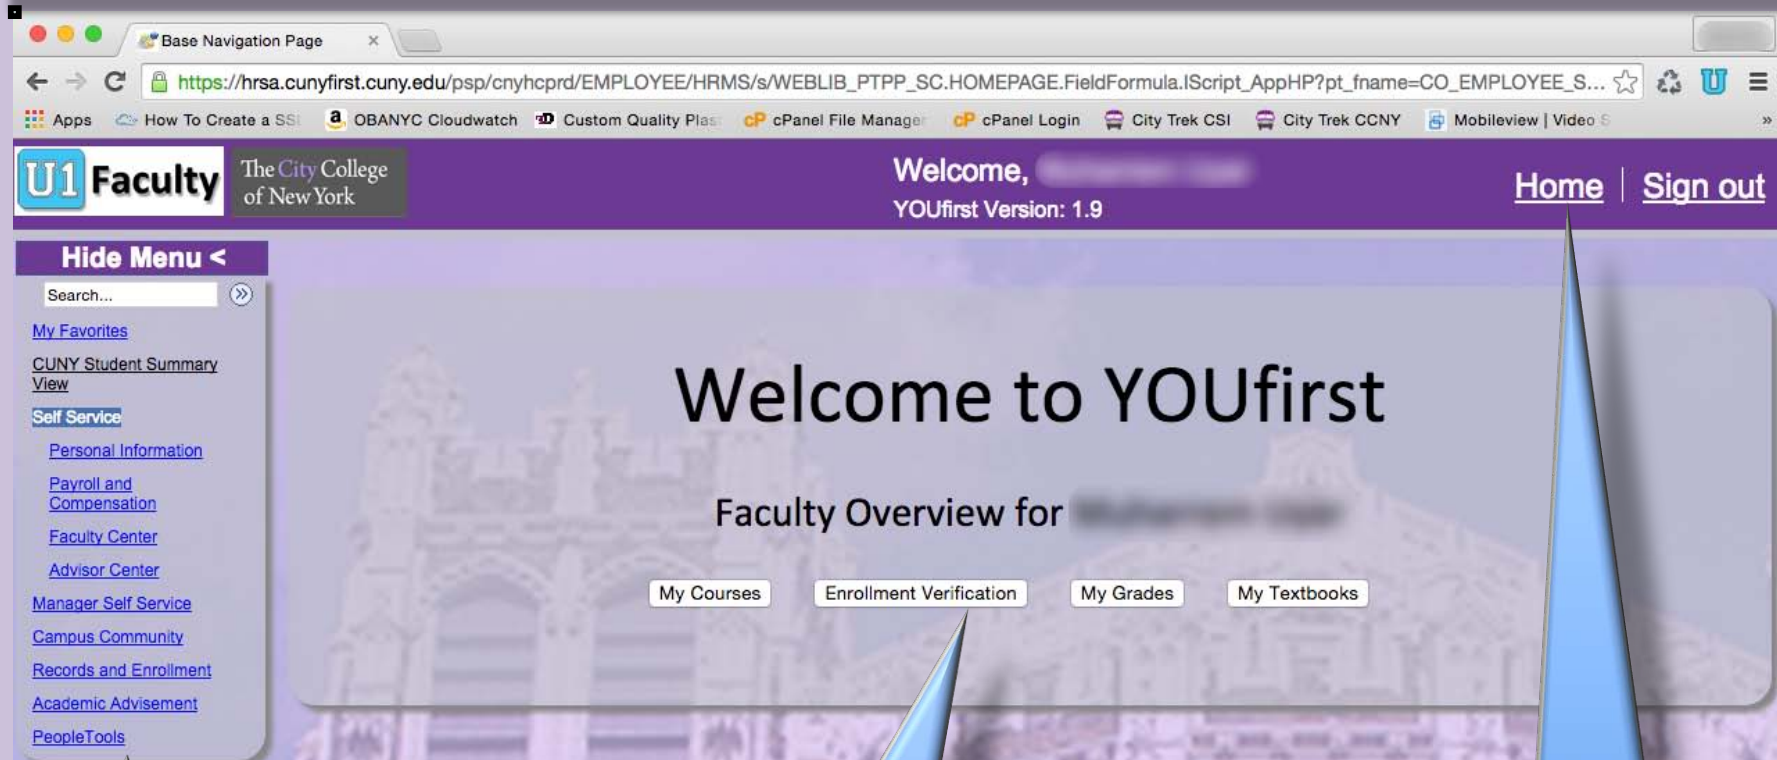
Base Navigation Page ×

https://hrsa.cunyfirst.cuny.edu/psp/cnyhcprd/EMPLOYEE/HRMS/s/WEBLIB_PTPP_SC.HOMEPAGE.FieldFormula.IScript_AppHP?pt_fname=CO_EMPLOYEE_S...

Apps How To Create a SSI OBANYC Cloudwatch Custom Quality Plas cPanel File Manager cPanel Login City Trek CSI City Trek CCNY Mobileview | Video S

U1 Faculty The City College of New York

Welcome, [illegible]
YOUfirst Version: 1.9

Home | Sign out

Hide Menu <

Search...

My Favorites
CUNY Student Summary View
Self Service
Personal Information
Payroll and Compensation
Faculty Center
Advisor Center
Manager Self Service
Campus Community
Records and Enrollment
Academic Advisement
PeopleTools

Welcome to YOUfirst

Faculty Overview for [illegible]

My Courses | Enrollment Verification | My Grades | My Textbooks